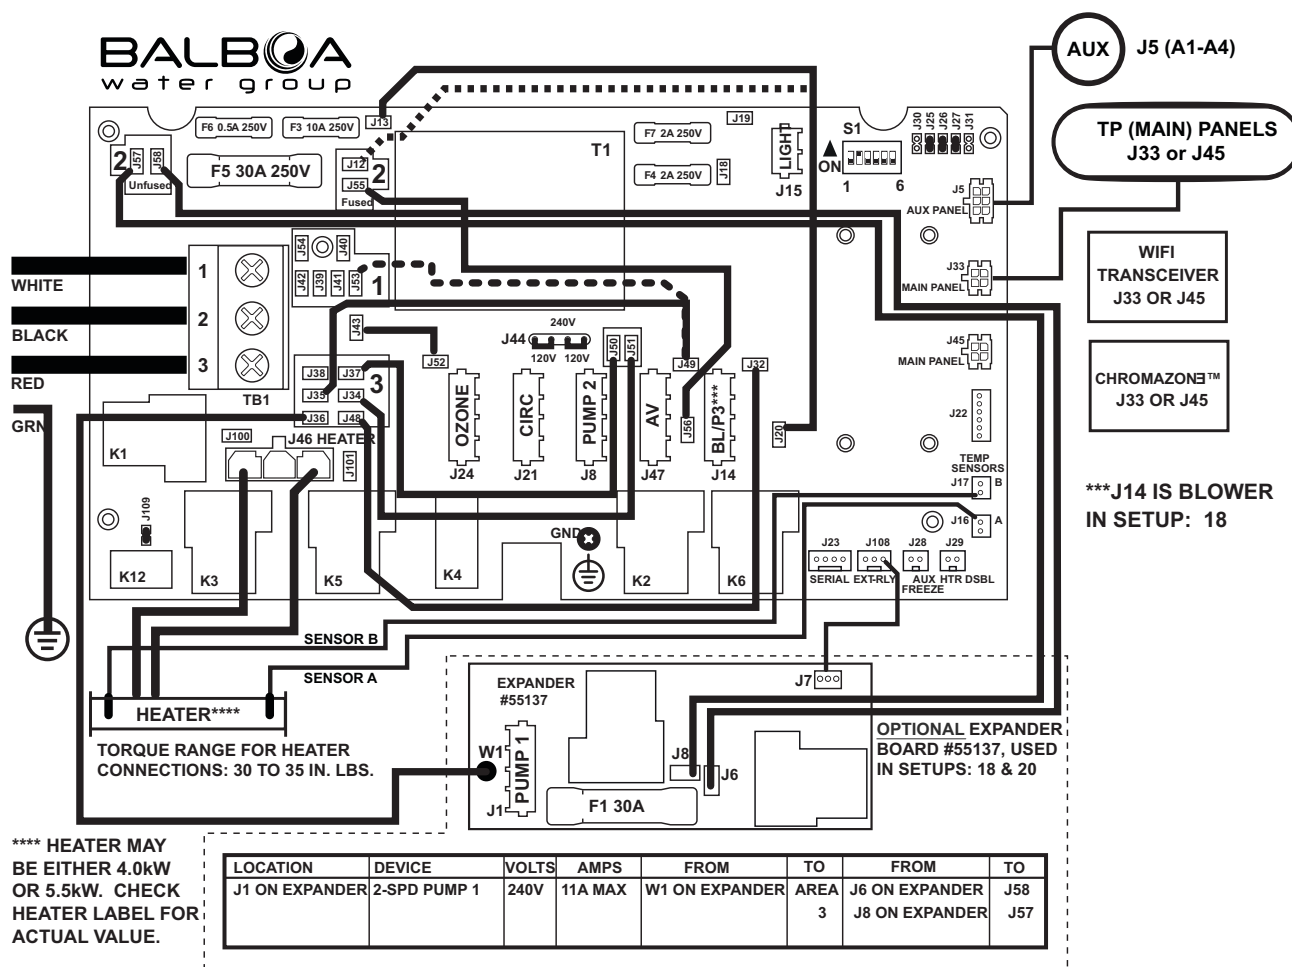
BALBOA
water group

AUX J5 (A1-A4)

TP (MAIN) PANELS J33 or J45

F6 0.5A 250V
F3 10A 250V
J13
J19
F7 2A 250V
T1
S1
J30 J25 J26 J27 J31
2
J57
J58
Unfused
F5 30A 250V
J12
2
J55
Fused
F4 2A 250V
J18
LIGHT
J15
ON
1
6
J5
AUX PANEL

J54
J40
WHITE
1
BLACK
2
RED
3
GRN
J42 J39 J41 J53
1
J33
MAIN PANEL

WIFI TRANSCEIVER J33 OR J45

J43
J44 240V
120V 120V
J52
J50 J51
J49
J32
J45
MAIN PANEL

CHROMAZONE™ J33 OR J45

J38 J37
3
TB1
J35 J34
J36 J48
OZONE
CIRC
PUMP 2
AV
BL/P3***
J56
J20
J22
K1
J100
J46 HEATER
J101
J24 J21 J8 J47 J14
TEMP SENSORS
J17 B
J16 A

***J14 IS BLOWER IN SETUP: 18

J109
GND
J23 J108 J28 J29
SERIAL EXT-RLY AUX FREEZE HTR DSBL
K12 K3 K5 K4 K2 K6

SENSOR B
SENSOR A
EXPANDER #55137
J7
HEATER****
TORQUE RANGE FOR HEATER CONNECTIONS: 30 TO 35 IN. LBS.
W1
PUMP 1
J1
J8
J6
F1 30A
OPTIONAL EXPANDER BOARD #55137, USED IN SETUPS: 18 & 20

**** HEATER MAY BE EITHER 4.0kW OR 5.5kW. CHECK HEATER LABEL FOR ACTUAL VALUE.

| LOCATION | DEVICE | VOLTS | AMPS | FROM | TO | FROM | TO |
|---|---|---|---|---|---|---|---|
| J1 ON EXPANDER | 2-SPD PUMP 1 | 240V | 11A MAX | W1 ON EXPANDER | AREA 3 | J6 ON EXPANDER<br>J8 ON EXPANDER | J58<br>J57 |